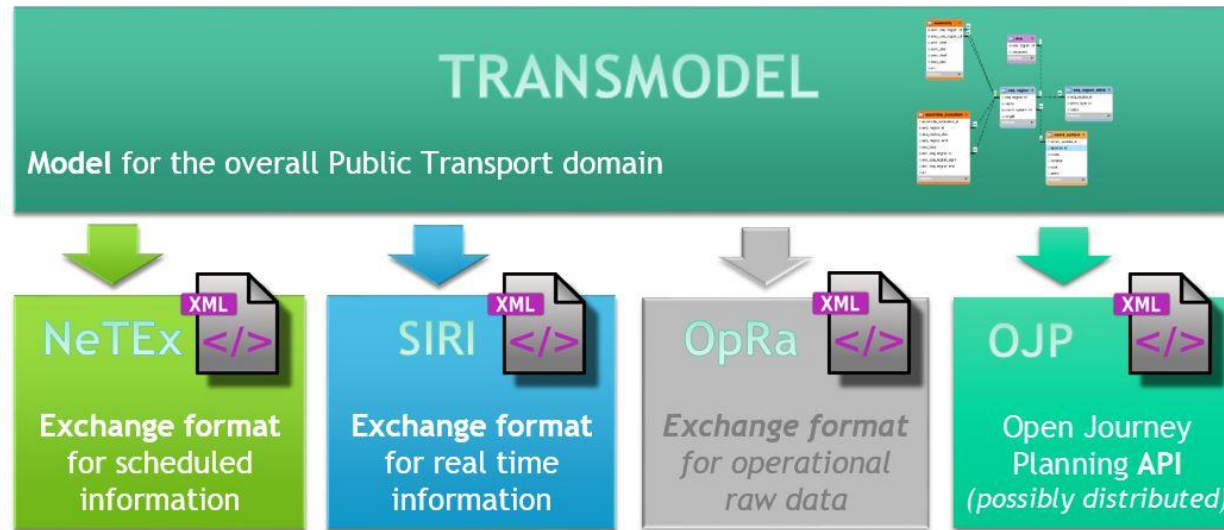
TRANSMODEL

Model for the overall Public Transport domain

NeTEx XML </>

Exchange format for scheduled information

SIRI XML </>

Exchange format for real time information

OpRa XML </>

Exchange format for operational raw data

OJP XML </>

Open Journey Planning API (possibly distributed)